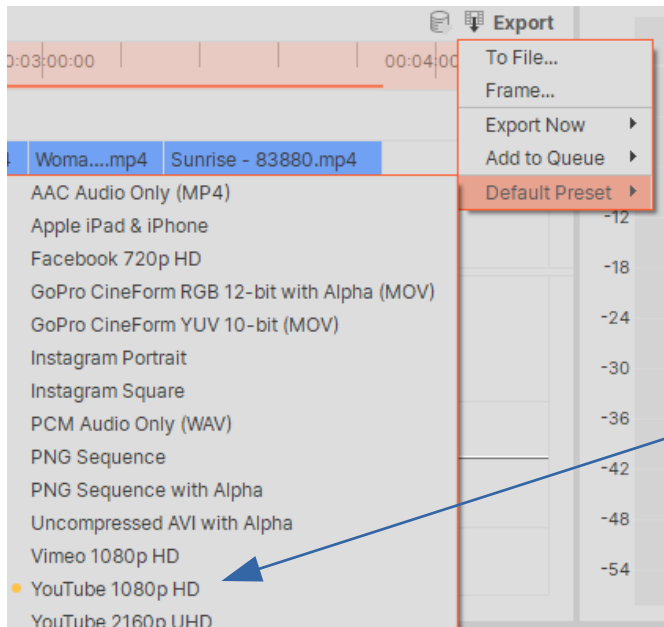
Export

0:03:00:00

00:04:00

To File...

Frame...

Export Now

Add to Queue

Default Preset

4

Woma....mp4

Sunrise - 83880.mp4

AAC Audio Only (MP4)

Apple iPad & iPhone

Facebook 720p HD

GoPro CineForm RGB 12-bit with Alpha (MOV)

GoPro CineForm YUV 10-bit (MOV)

Instagram Portrait

Instagram Square

PCM Audio Only (WAV)

PNG Sequence

PNG Sequence with Alpha

Uncompressed AVI with Alpha

Vimeo 1080p HD

YouTube 1080p HD

YouTube 2160p UHD

-12

-18

-24

-30

-36

-42

-48

-54